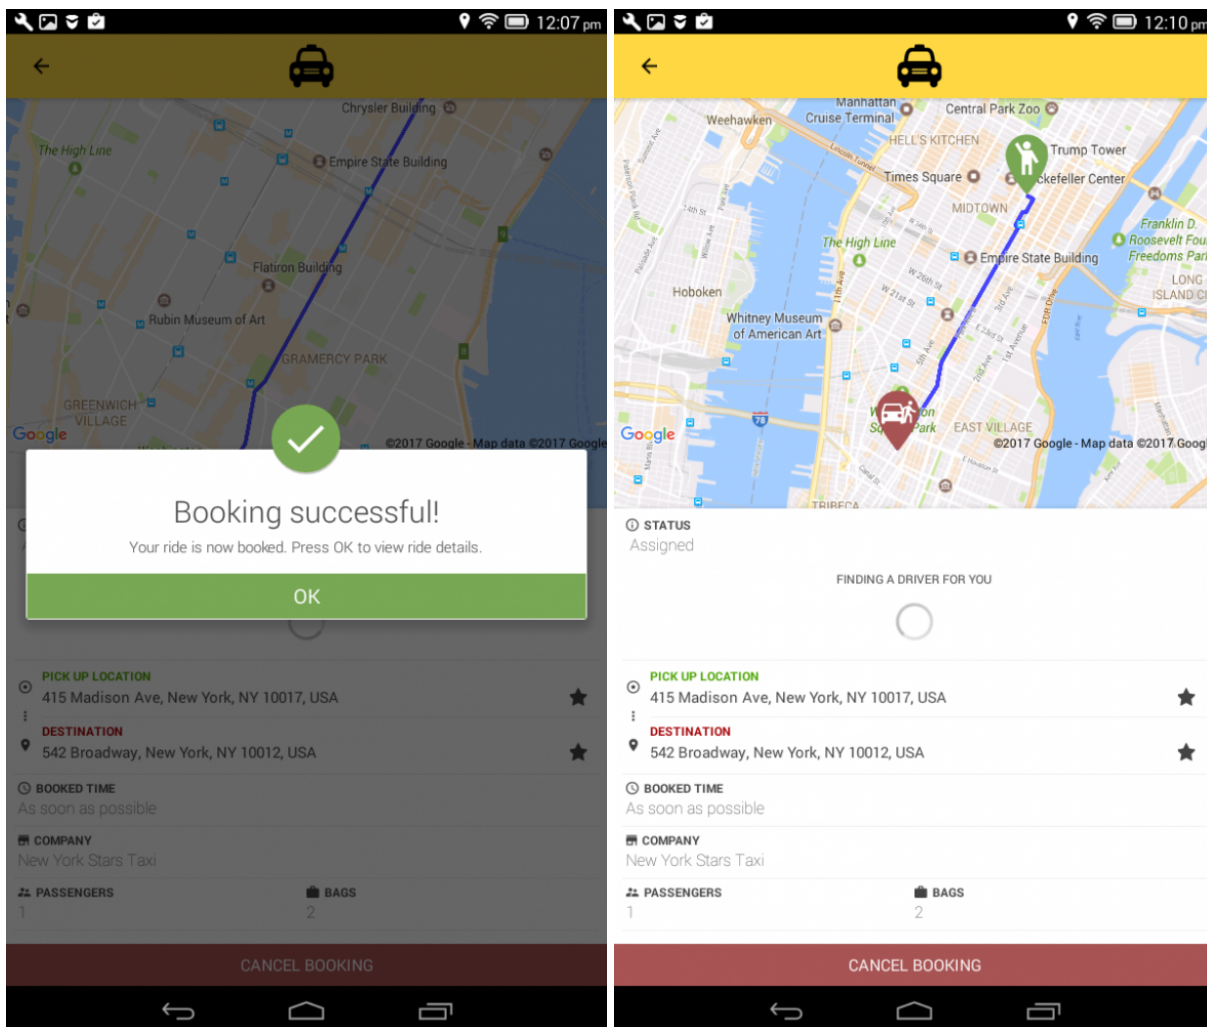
12:07 pm

Chrysler Building
The High Line
Empire State Building
Flatiron Building
Rubin Museum of Art
GRAMERCY PARK
GREENWICH VILLAGE
Google
©2017 Google - Map data ©2017 Google

Booking successful!
Your ride is now booked. Press OK to view ride details.
OK

PICK UP LOCATION
415 Madison Ave, New York, NY 10017, USA
DESTINATION
542 Broadway, New York, NY 10012, USA
BOOKED TIME
As soon as possible
COMPANY
New York Stars Taxi
PASSENGERS
1
BAGS
2
CANCEL BOOKING

12:10 pm

Manhattan Cruise Terminal
Weehawken
Central Park Zoo
HELL'S KITCHEN
Trump Tower
Times Square
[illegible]ckefeller Center
MIDTOWN
Franklin D. Roosevelt Fou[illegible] Freedoms Par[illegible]
The High Line
Empire State Building
Hoboken
LONG ISLAND C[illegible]
Whitney Museum of American Art
EAST VILLAGE
Google
©2017 Google - Map data ©2017 Goog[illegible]
TRIBECA

STATUS
Assigned
FINDING A DRIVER FOR YOU
PICK UP LOCATION
415 Madison Ave, New York, NY 10017, USA
DESTINATION
542 Broadway, New York, NY 10012, USA
BOOKED TIME
As soon as possible
COMPANY
New York Stars Taxi
PASSENGERS
1
BAGS
2
CANCEL BOOKING